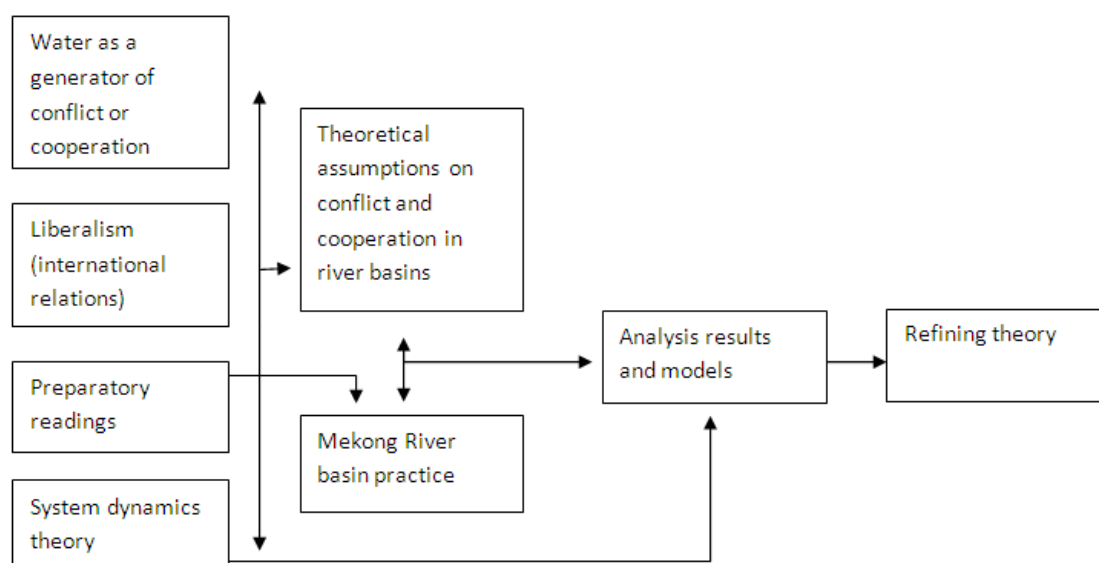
Water as a generator of conflict or cooperation

Liberalism (international relations)

Preparatory readings

System dynamics theory

Theoretical assumptions on conflict and cooperation in river basins

Mekong River basin practice

Analysis results and models

Refining theory